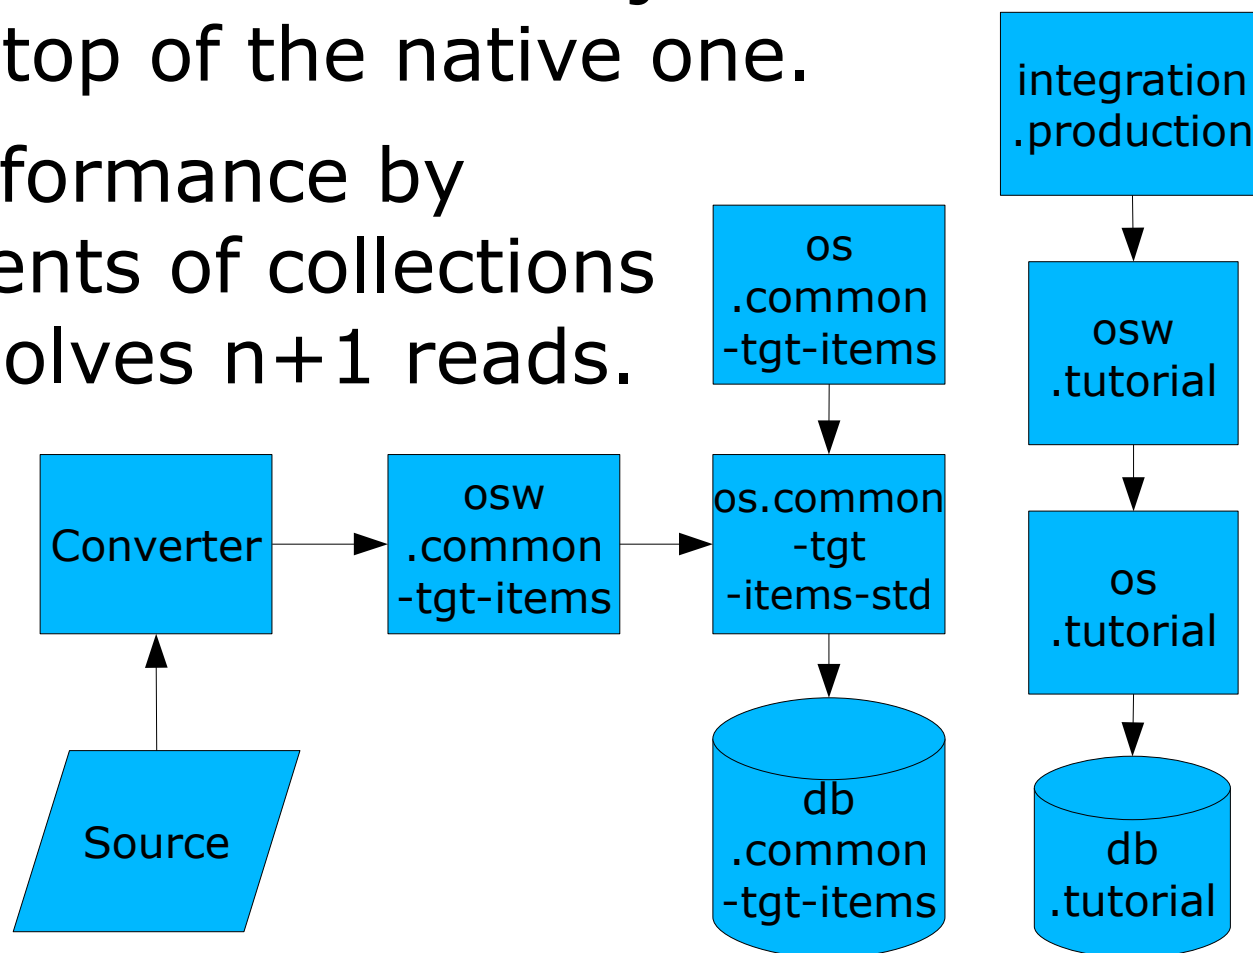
top of the native one.

formance by
ents of collections
olves n+1 reads.

integration
.production

os
.common
-tgt-items

osw
.tutorial

Converter

osw
.common
-tgt-items

os.common
-tgt
-items-std

os
.tutorial

db
.common
-tgt-items

db
.tutorial

Source